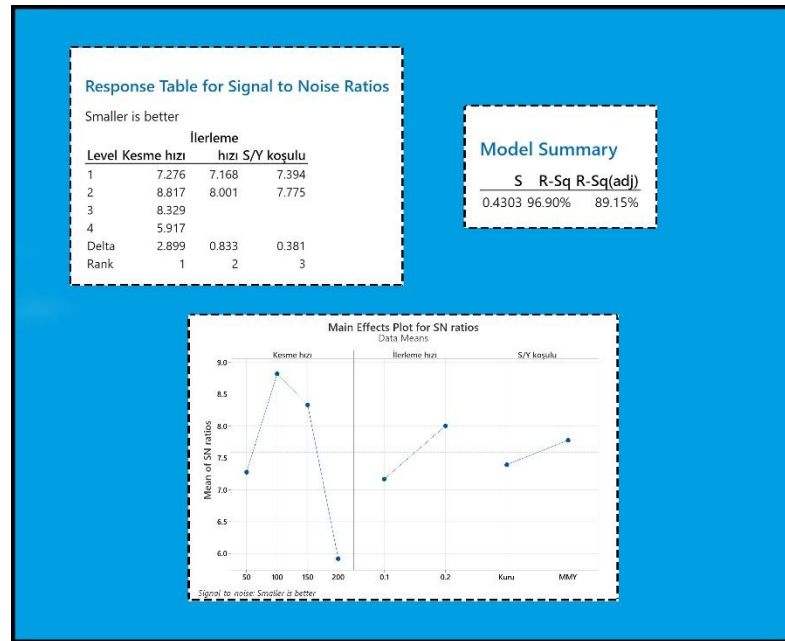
Response Table for Signal to Noise Ratios

Smaller is better

| Level | Kesme hızı | İlerleme hızı | S/Y koşulu |
|---|---|---|---|
| 1 | 7.276 | 7.168 | 7.394 |
| 2 | 8.817 | 8.001 | 7.775 |
| 3 | 8.329 | | |
| 4 | 5.917 | | |
| Delta | 2.899 | 0.833 | 0.381 |
| Rank | 1 | 2 | 3 |

Model Summary

| S | R-Sq | R-Sq(adj) |
|---|---|---|
| 0.4303 | 96.90% | 89.15% |

Main Effects Plot for SN ratios
Data Means

Kesme hızı
İlerleme hızı
S/Y koşulu

Mean of SN ratios

9.0
8.5
8.0
7.5
7.0
6.5
6.0

50 100 150 200
0.1 0.2
Kuru MMY

Signal to noise: Smaller is better